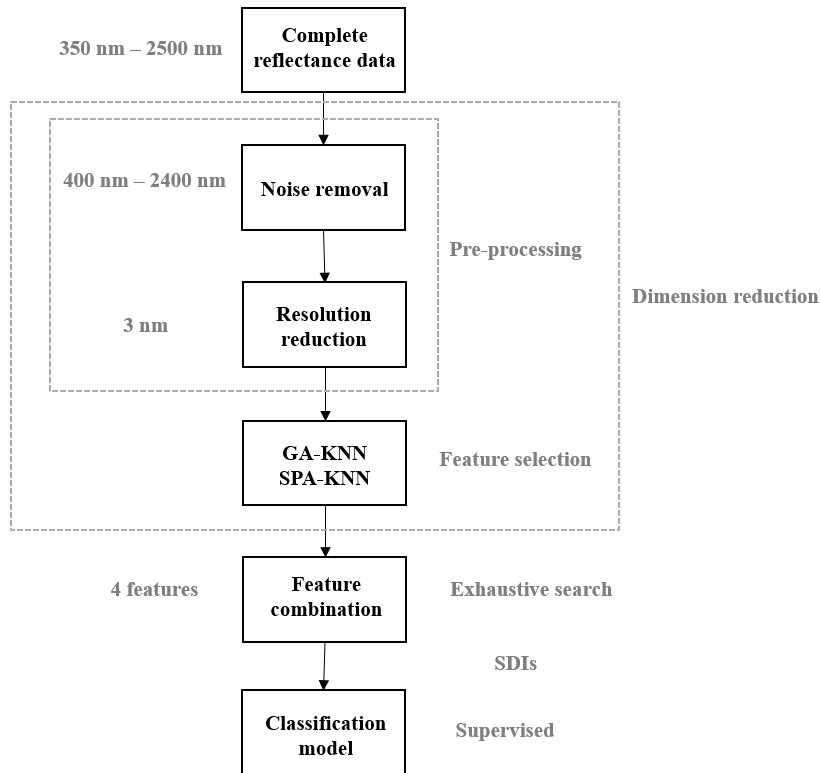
350 nm – 2500 nm

Complete reflectance data

400 nm – 2400 nm

Noise removal

Pre-processing

Dimension reduction

3 nm

Resolution reduction

GA-KNN
SPA-KNN

Feature selection

4 features

Feature combination

Exhaustive search

SDIs

Classification model

Supervised